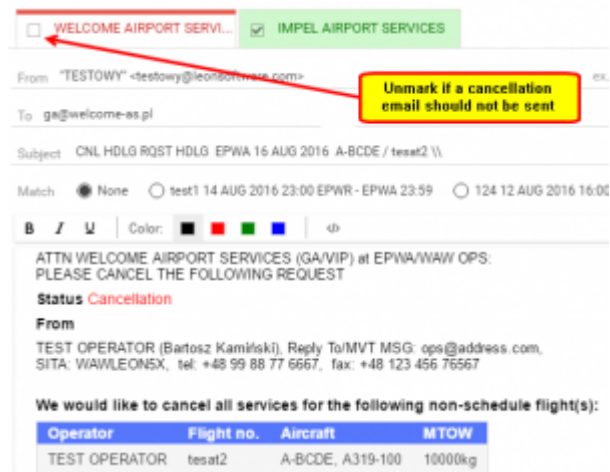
WELCOME AIRPORT SERVI... IMPEL AIRPORT SERVICES

From "TESTOWY" <testowy@leonsoftware.com>

Unmark if a cancellation email should not be sent

To ga@welcome-as.pl

Subject CNL HDLG RQST HDLG EPWA 16 AUG 2016 A-BCDE / tesat2 \\

Match None test1 14 AUG 2016 23:00 EPWR - EPWA 23:59 124 12 AUG 2016 16:00

B I U Color:

ATTN WELCOME AIRPORT SERVICES (GA/VIP) at EPWA/WAW OPS:
PLEASE CANCEL THE FOLLOWING REQUEST

Status Cancellation

From

TEST OPERATOR (Bartosz Kamirski), Reply To/MVT MSG: ops@address.com, SITA: WAWLEON5X, tel: +48 99 88 77 6667, fax: +48 123 456 76567

We would like to cancel all services for the following non-schedule flight(s):

| Operator | Flight no. | Aircraft | MTOW |
|---|---|---|---|
| TEST OPERATOR | tesat2 | A-BCDE, A319-100 | 10000kg |